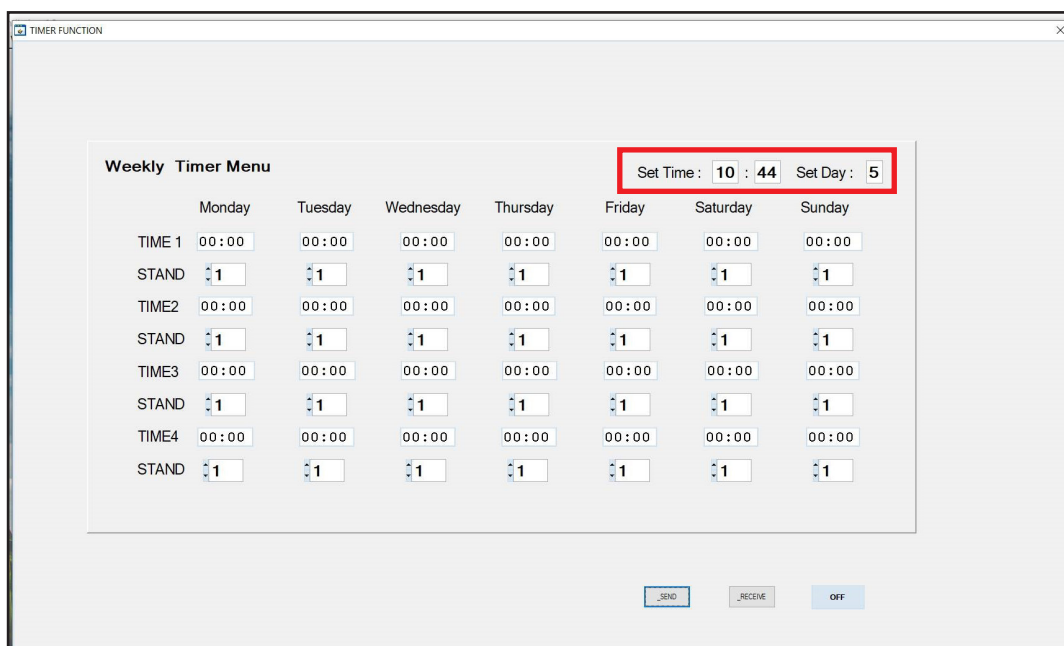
TIMER FUNCTION

Weekly Timer Menu

Set Time : 10 : 44 Set Day : 5

| | Monday | Tuesday | Wednesday | Thursday | Friday | Saturday | Sunday |
|---|---|---|---|---|---|---|---|
| TIME 1 | 00:00 | 00:00 | 00:00 | 00:00 | 00:00 | 00:00 | 00:00 |
| STAND | 1 | 1 | 1 | 1 | 1 | 1 | 1 |
| TIME2 | 00:00 | 00:00 | 00:00 | 00:00 | 00:00 | 00:00 | 00:00 |
| STAND | 1 | 1 | 1 | 1 | 1 | 1 | 1 |
| TIME3 | 00:00 | 00:00 | 00:00 | 00:00 | 00:00 | 00:00 | 00:00 |
| STAND | 1 | 1 | 1 | 1 | 1 | 1 | 1 |
| TIME4 | 00:00 | 00:00 | 00:00 | 00:00 | 00:00 | 00:00 | 00:00 |
| STAND | 1 | 1 | 1 | 1 | 1 | 1 | 1 |

_SEND _RECEIVE OFF